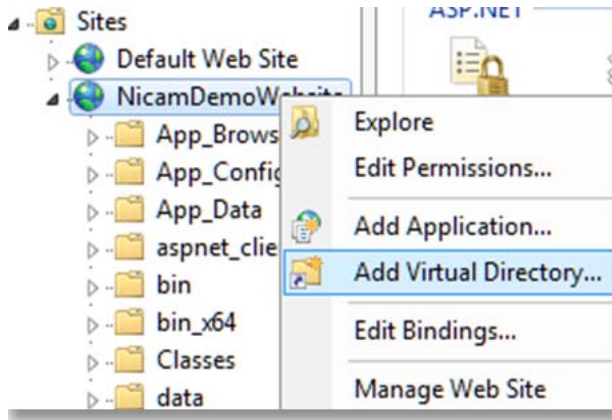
Sites
Default Web Site
NicamDemoWebsite
App_Brows
App_Config
App_Data
aspnet_clie
bin
bin_x64
Classes
data

ASP.NET

Explore
Edit Permissions...
Add Application...
Add Virtual Directory...
Edit Bindings...
Manage Web Site